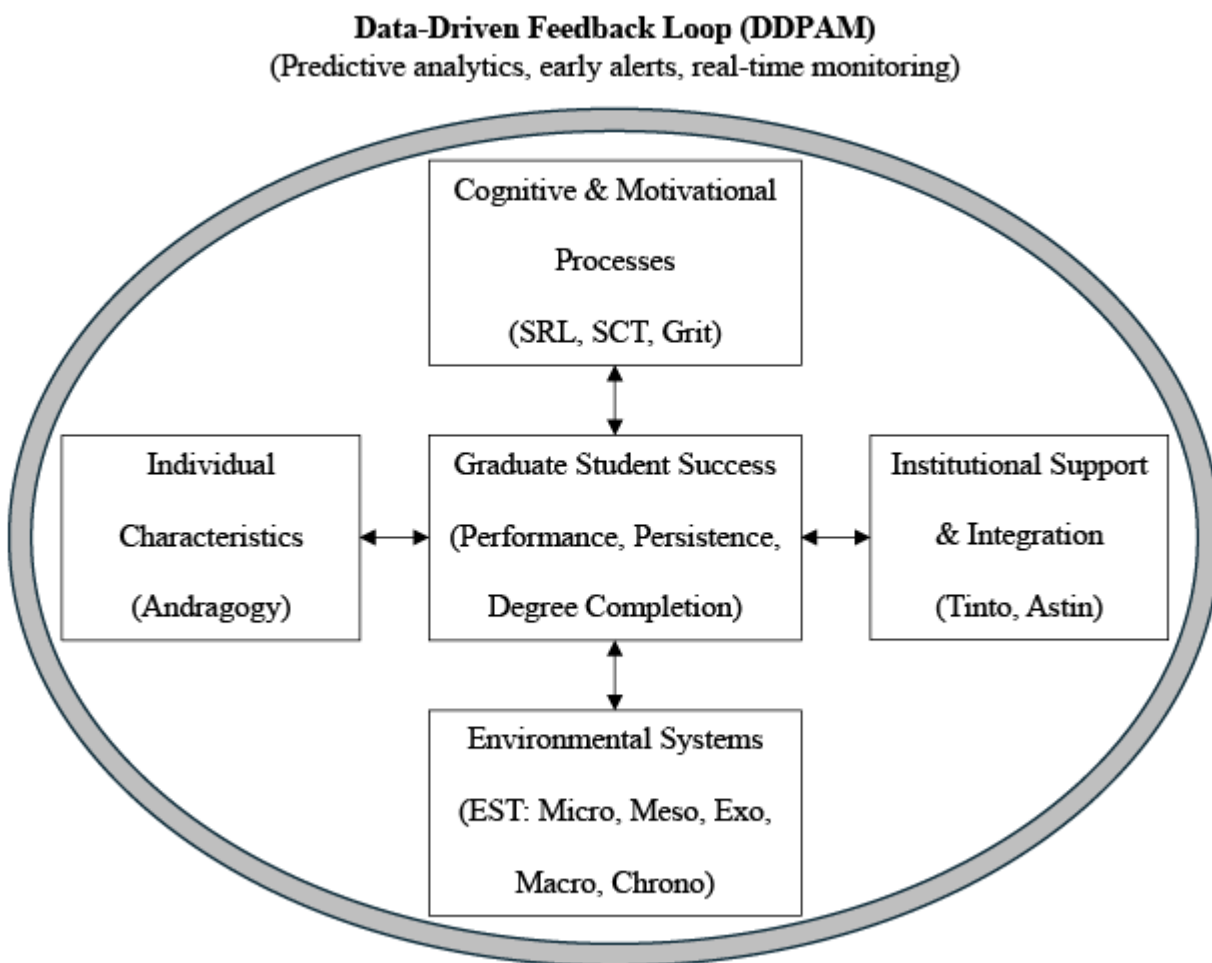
Data-Driven Feedback Loop (DDPAM)
(Predictive analytics, early alerts, real-time monitoring)

Cognitive & Motivational Processes
(SRL, SCT, Grit)

Individual Characteristics
(Andragogy)

Graduate Student Success
(Performance, Persistence, Degree Completion)

Institutional Support & Integration
(Tinto, Astin)

Environmental Systems
(EST: Micro, Meso, Exo, Macro, Chrono)